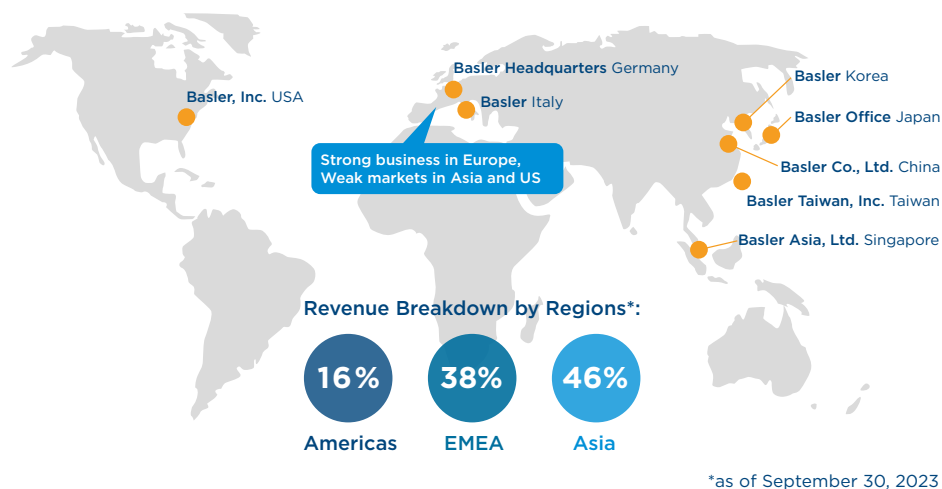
Basler, Inc. USA

Basler Headquarters Germany

Basler Italy

Strong business in Europe, Weak markets in Asia and US

Basler Korea

Basler Office Japan

Basler Co., Ltd. China

Basler Taiwan, Inc. Taiwan

Basler Asia, Ltd. Singapore

Revenue Breakdown by Regions*:

16%
Americas

38%
EMEA

46%
Asia

*as of September 30, 2023